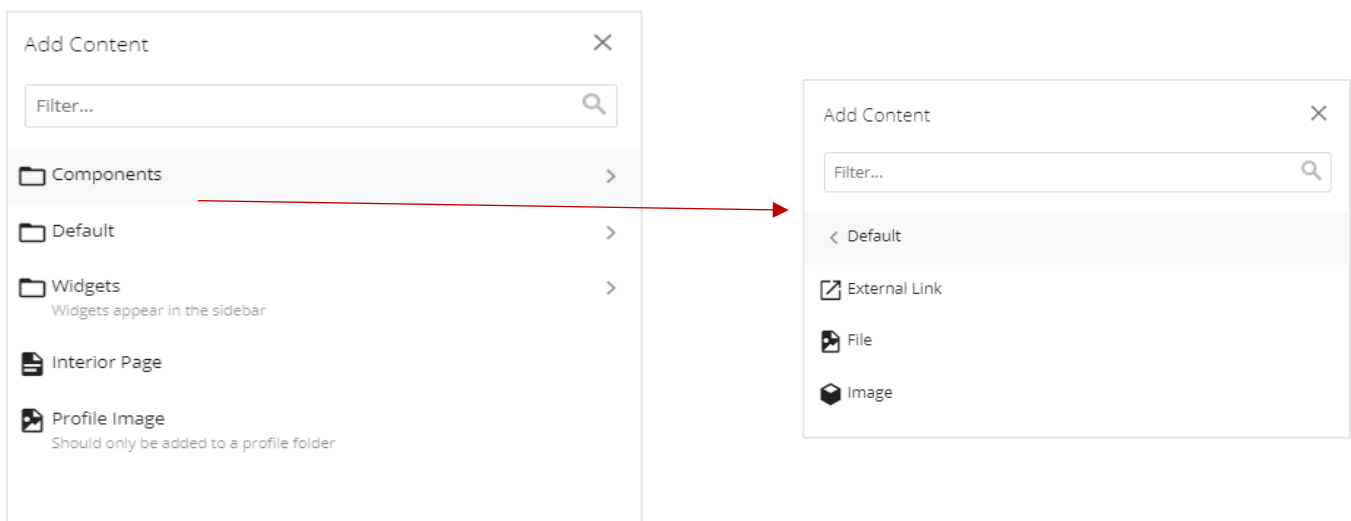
Add Content

Filter...

Components

Default

Widgets
Widgets appear in the sidebar

Interior Page

Profile Image
Should only be added to a profile folder

Add Content

Filter...

Default

External Link

File

Image